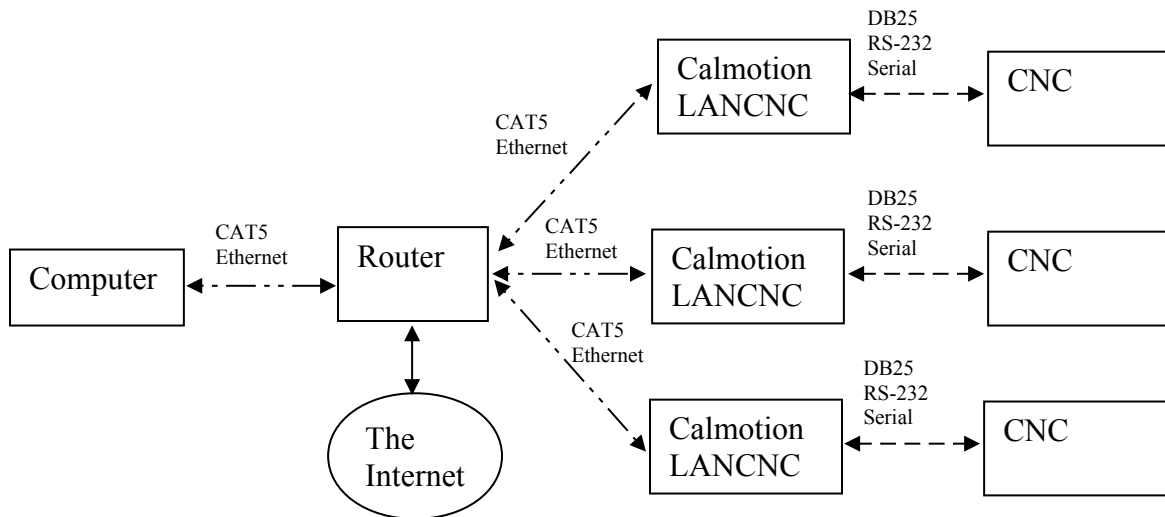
DB25
RS-232
Serial

Calmotion LANCNC

CNC

CAT5
Ethernet

CAT5
Ethernet

Computer

Router

CAT5
Ethernet

DB25
RS-232
Serial

Calmotion LANCNC

CNC

CAT5
Ethernet

The Internet

DB25
RS-232
Serial

Calmotion LANCNC

CNC